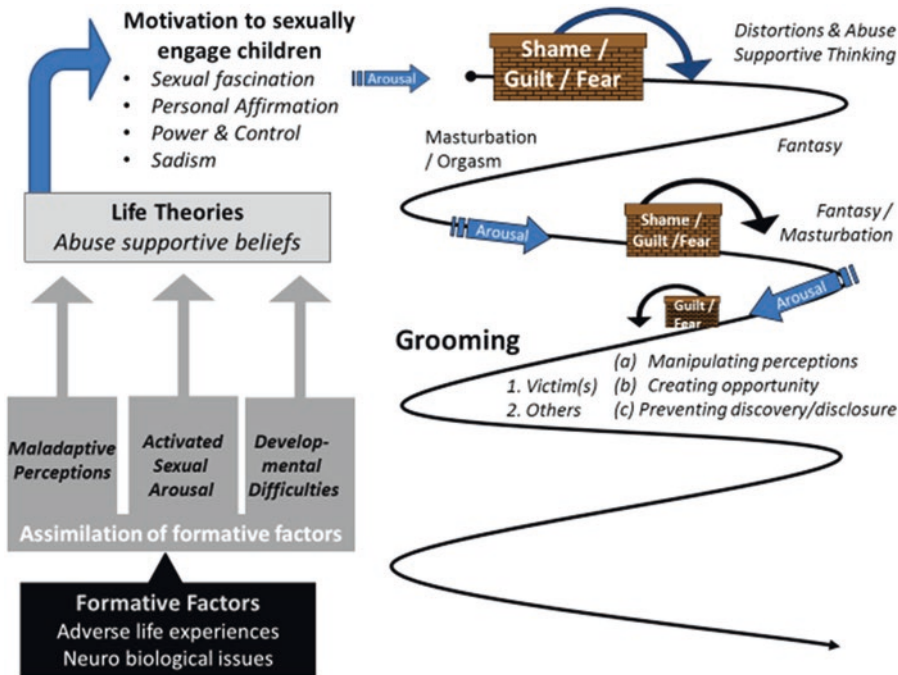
Motivation to sexually engage children
- Sexual fascination
- Personal Affirmation
- Power & Control
- Sadism

Arousal

Shame / Guilt / Fear

Distortions & Abuse Supportive Thinking

Masturbation / Orgasm

Fantasy

Life Theories
Abuse supportive beliefs

Arousal

Shame / Guilt /Fear

Fantasy / Masturbation

Arousal

Guilt / Fear

Grooming

1. Victim(s)
2. Others

(a) Manipulating perceptions
(b) Creating opportunity
(c) Preventing discovery/disclosure

Maladaptive Perceptions

Activated Sexual Arousal

Developmental Difficulties

Assimilation of formative factors

Formative Factors
Adverse life experiences
Neuro biological issues